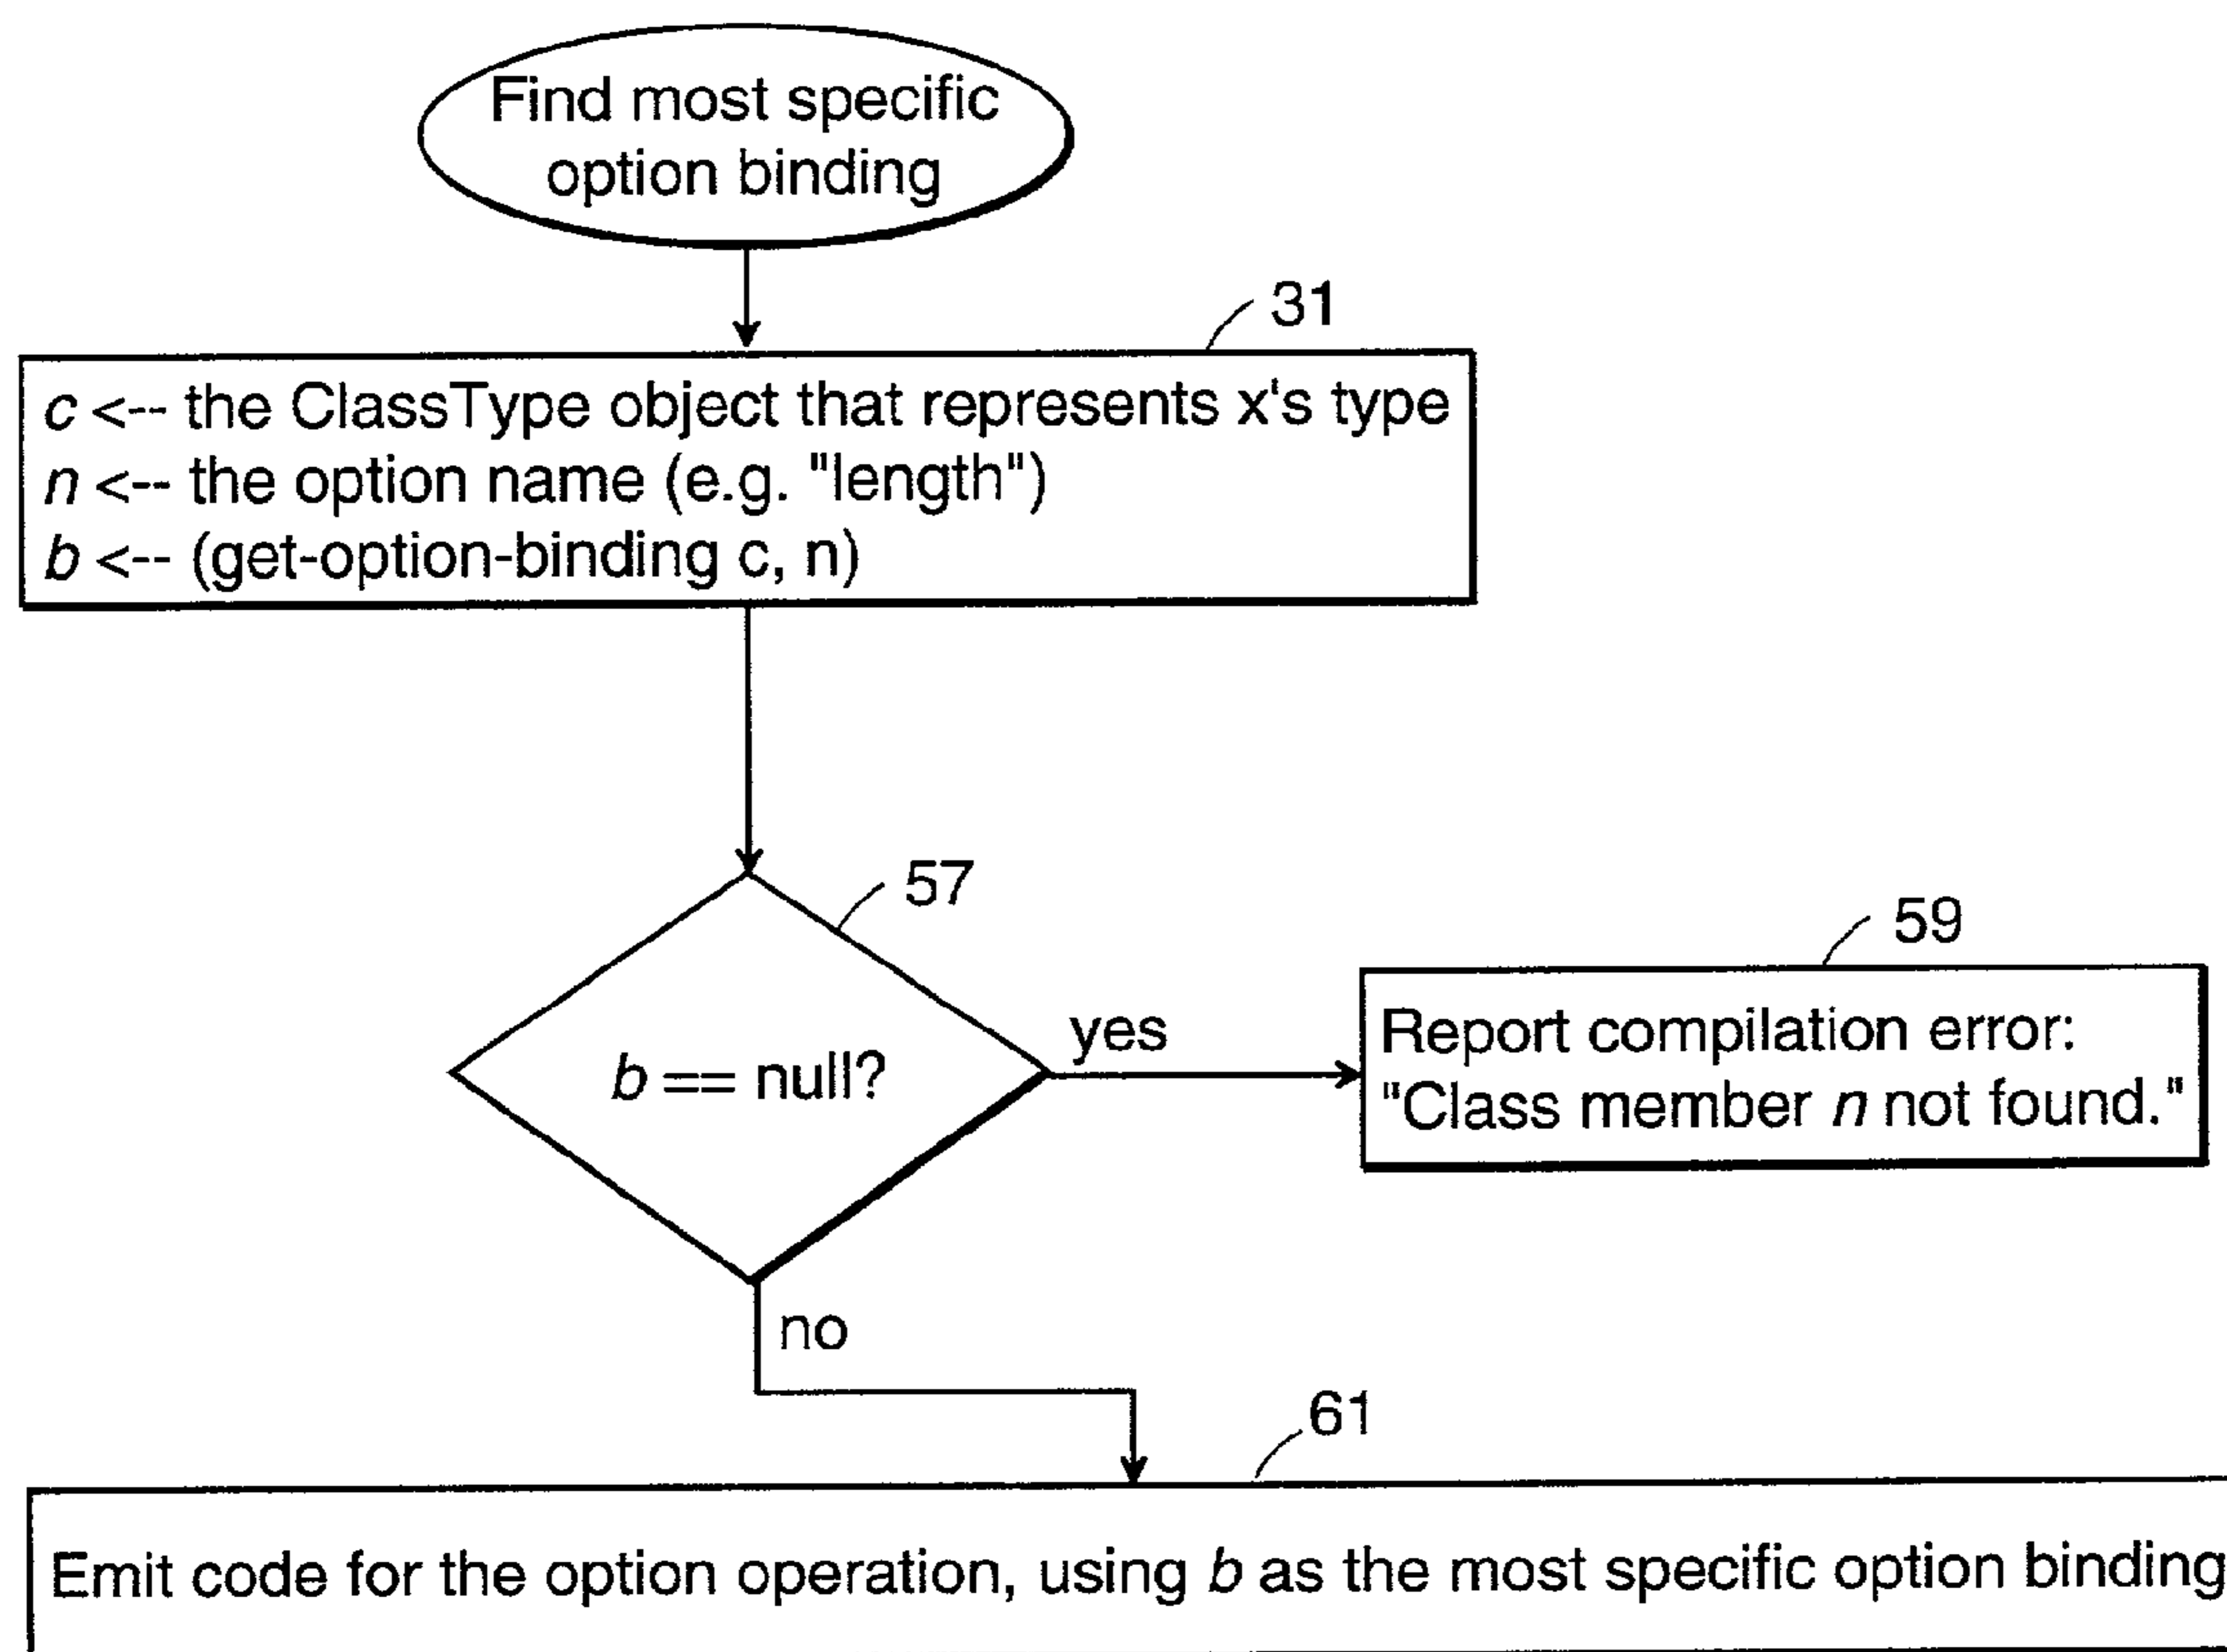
Find most specific option binding

31

c <-- the ClassType object that represents x's type
n <-- the option name (e.g. "length")
b <-- (get-option-binding c, n)

57

b == null?

yes

59

Report compilation error: "Class member n not found."

no

61

Emit code for the option operation, using b as the most specific option binding